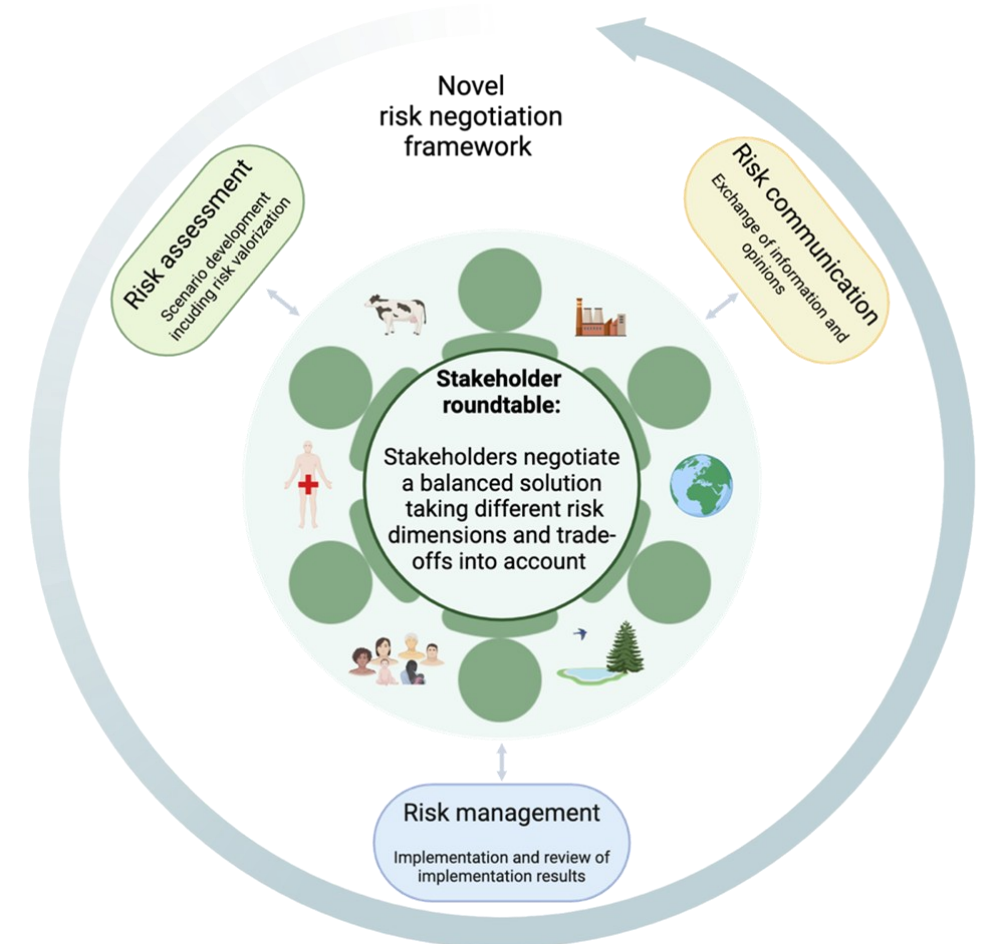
Novel
risk negotiation
framework

Risk assessment
Scenario development incuding risk valorization

Risk communication
Exchange of information and opinions

Stakeholder roundtable:

Stakeholders negotiate a balanced solution taking different risk dimensions and trade-offs into account

Risk management
Implementation and review of implementation results